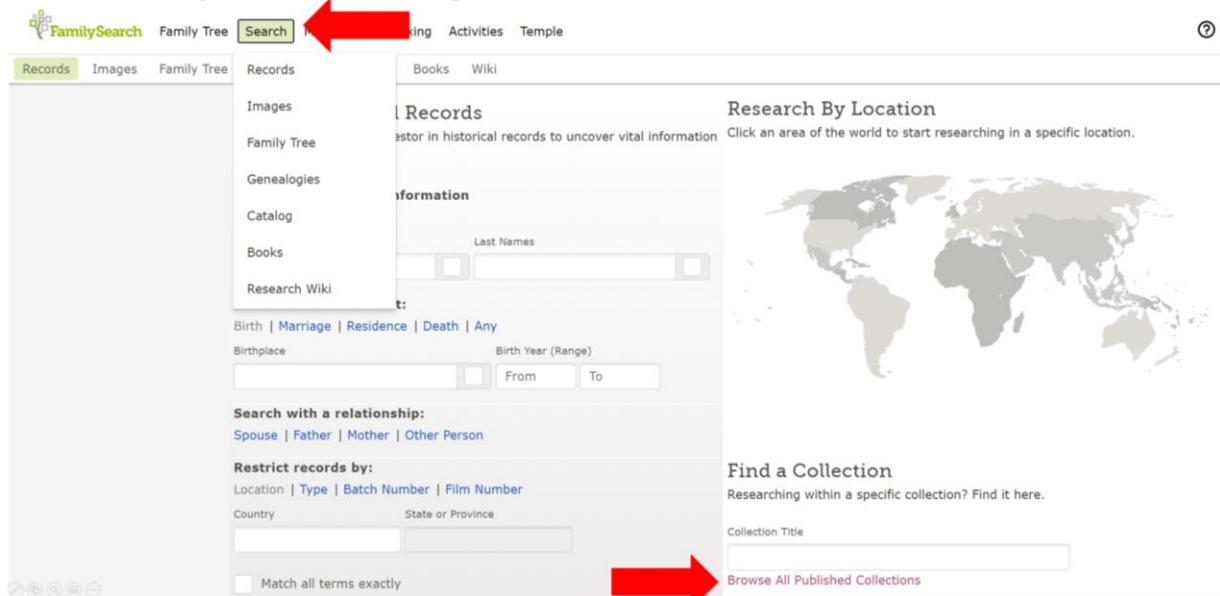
FamilySearch Family Tree Search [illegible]king Activities Temple

Records Images Family Tree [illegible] Books Wiki

Records
Images
Family Tree
Genealogies
Catalog
Books
Research Wiki

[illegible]l Records
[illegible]estor in historical records to uncover vital information

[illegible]formation

Last Names

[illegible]t:
Birth | Marriage | Residence | Death | Any
Birthplace
Birth Year (Range)
From To

Search with a relationship:
Spouse | Father | Mother | Other Person

Restrict records by:
Location | Type | Batch Number | Film Number
Country
State or Province

Match all terms exactly

Research By Location
Click an area of the world to start researching in a specific location.

Find a Collection
Researching within a specific collection? Find it here.
Collection Title

Browse All Published Collections